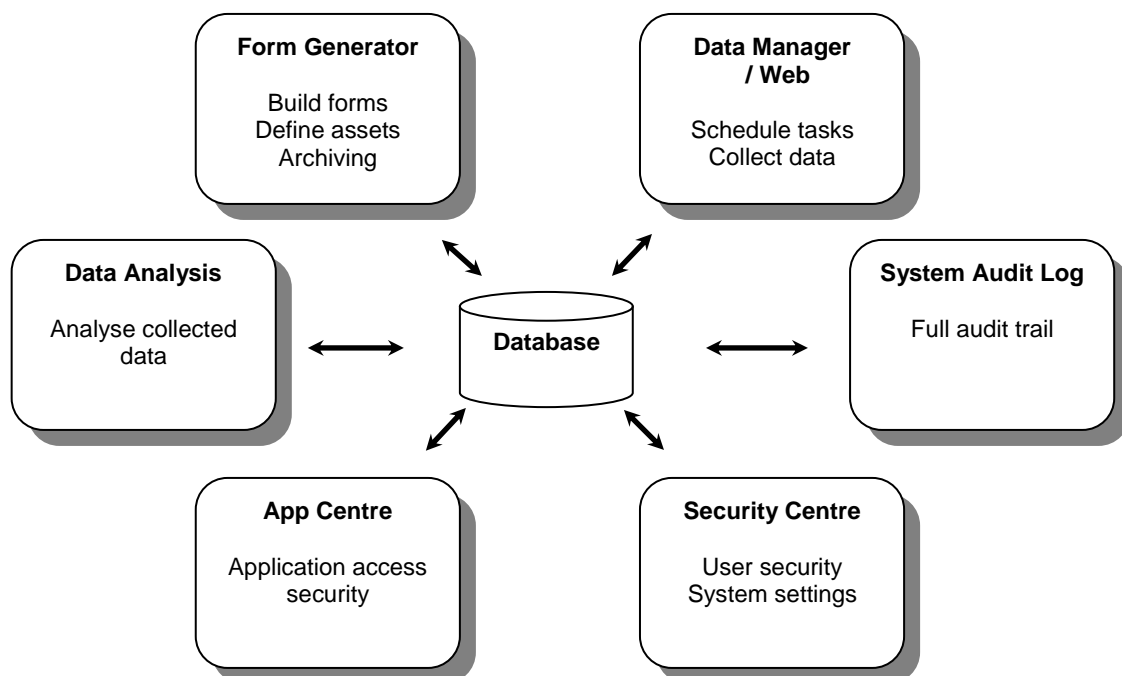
Form Generator

Build forms
Define assets
Archiving

Data Manager / Web

Schedule tasks
Collect data

Data Analysis

Analyse collected data

Database

System Audit Log

Full audit trail

App Centre

Application access security

Security Centre

User security
System settings